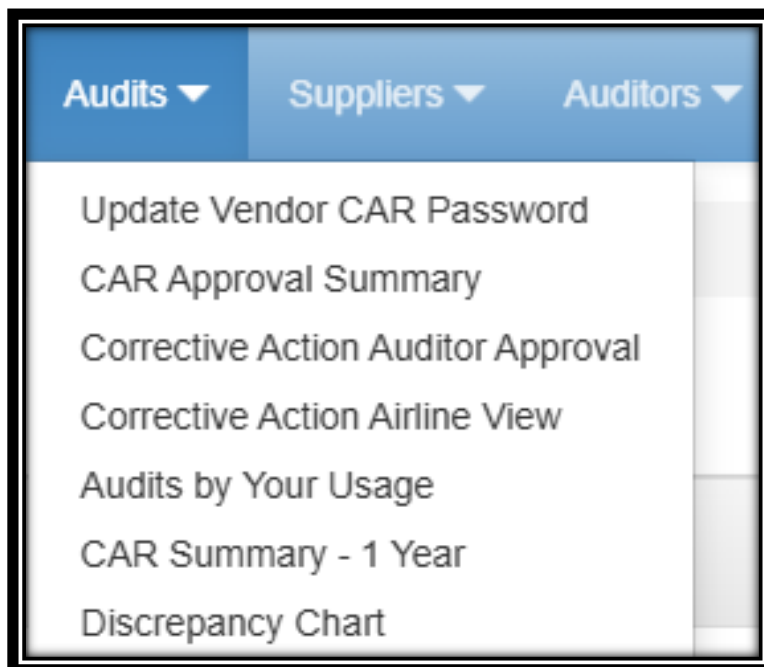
Audits ▾ Suppliers ▾ Auditors ▾

Update Vendor CAR Password
CAR Approval Summary
Corrective Action Auditor Approval
Corrective Action Airline View
Audits by Your Usage
CAR Summary - 1 Year
Discrepancy Chart